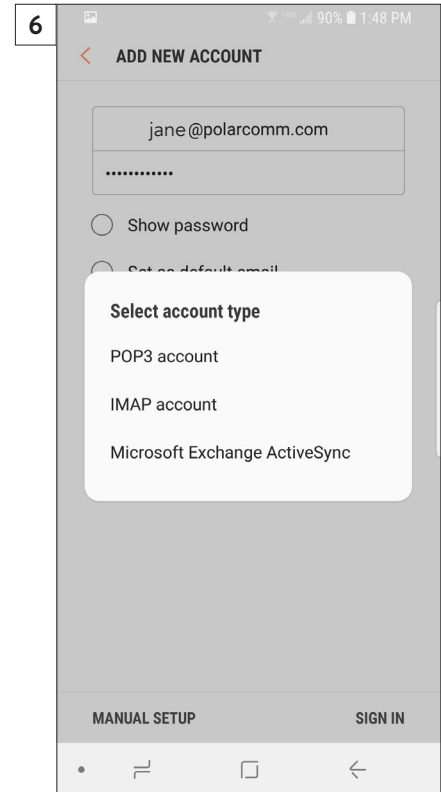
6

90% 1:48 PM

ADD NEW ACCOUNT

jane@polarcomm.com

............

Show password

Set as default email

Select account type

POP3 account

IMAP account

Microsoft Exchange ActiveSync

MANUAL SETUP

SIGN IN